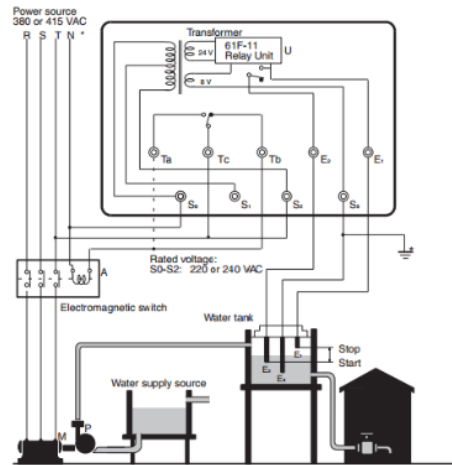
Power source
380 or 415 VAC
R S T N *

Transformer
24 V
8 V
61F-11
Relay Unit
U

Ta Tc Tb E₂ E₁

S₀ S₁ S₂ S₃

Rated voltage:
S0-S2: 220 or 240 VAC

A
M

Electromagnetic switch

Water tank
E₁
E₂
E₃
Stop
Start

Water supply source

M P